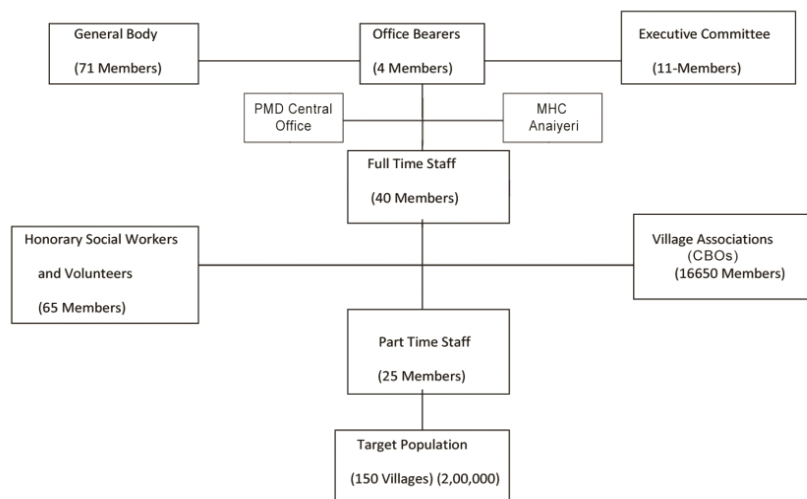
General Body

(71 Members)

Office Bearers

(4 Members)

Executive Committee

(11-Members)

PMD Central Office

MHC Anaiyeri

Full Time Staff

(40 Members)

Honorary Social Workers and Volunteers

(65 Members)

Village Associations (CBOs)
(16650 Members)

Part Time Staff

(25 Members)

Target Population

(150 Villages) (2,00,000)